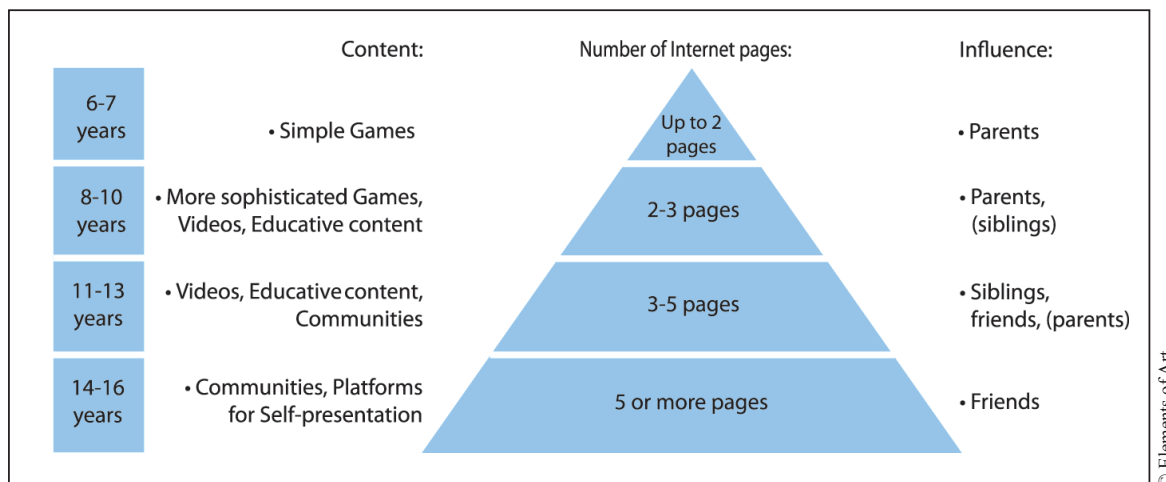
Content:

Number of Internet pages:

Influence:

6-7 years

• Simple Games

Up to 2 pages

• Parents

8-10 years

• More sophisticated Games, Videos, Educative content

2-3 pages

• Parents, (siblings)

11-13 years

• Videos, Educative content, Communities

3-5 pages

• Siblings, friends, (parents)

14-16 years

• Communities, Platforms for Self-presentation

5 or more pages

• Friends

© Elements of Art